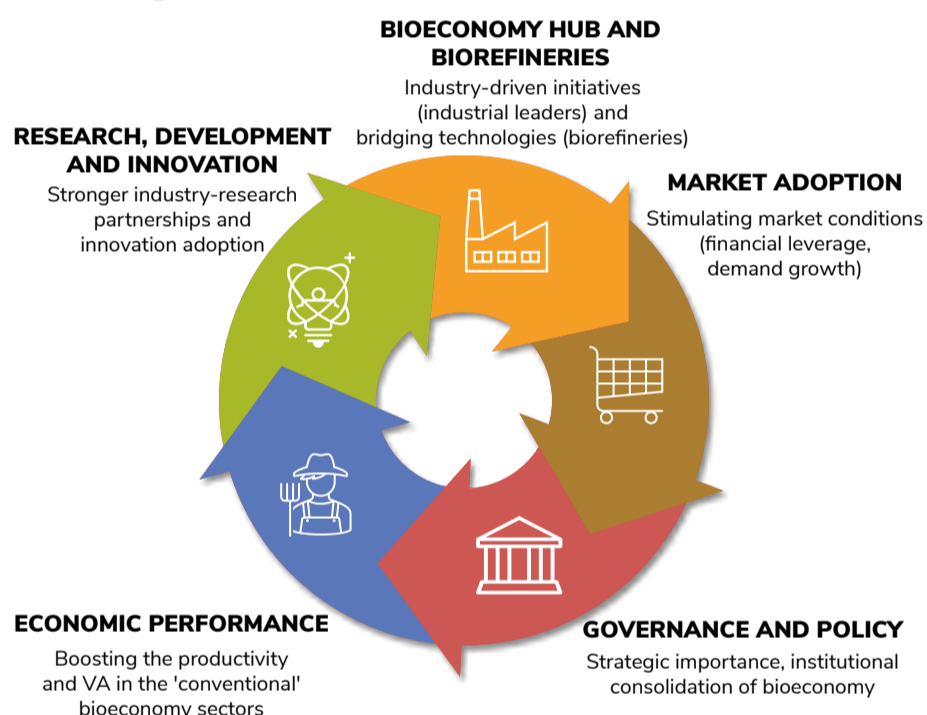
BIOECONOMY HUB AND BIOREFINERIES

Industry-driven initiatives (industrial leaders) and bridging technologies (biorefineries)

RESEARCH, DEVELOPMENT AND INNOVATION

Stronger industry-research partnerships and innovation adoption

MARKET ADOPTION

Stimulating market conditions (financial leverage, demand growth)

ECONOMIC PERFORMANCE

Boosting the productivity and VA in the 'conventional' bioeconomy sectors

GOVERNANCE AND POLICY

Strategic importance, institutional consolidation of bioeconomy